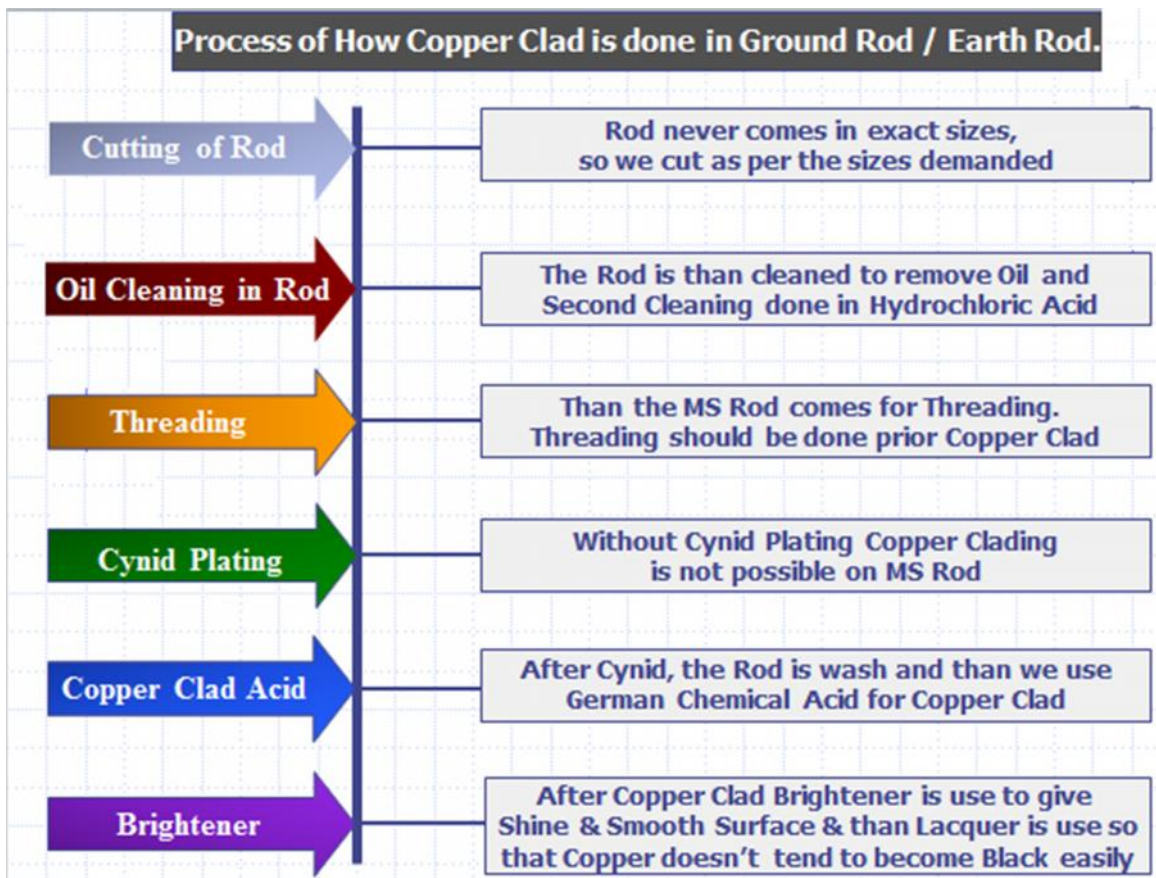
Process of How Copper Clad is done in Ground Rod / Earth Rod.

Cutting of Rod

Rod never comes in exact sizes, so we cut as per the sizes demanded

Oil Cleaning in Rod

The Rod is than cleaned to remove Oil and Second Cleaning done in Hydrochloric Acid

Threading

Than the MS Rod comes for Threading. Threading should be done prior Copper Clad

Cynid Plating

Without Cynid Plating Copper Clading is not possible on MS Rod

Copper Clad Acid

After Cynid, the Rod is wash and than we use German Chemical Acid for Copper Clad

Brightener

After Copper Clad Brightener is use to give Shine & Smooth Surface & than Lacquer is use so that Copper doesn't tend to become Black easily